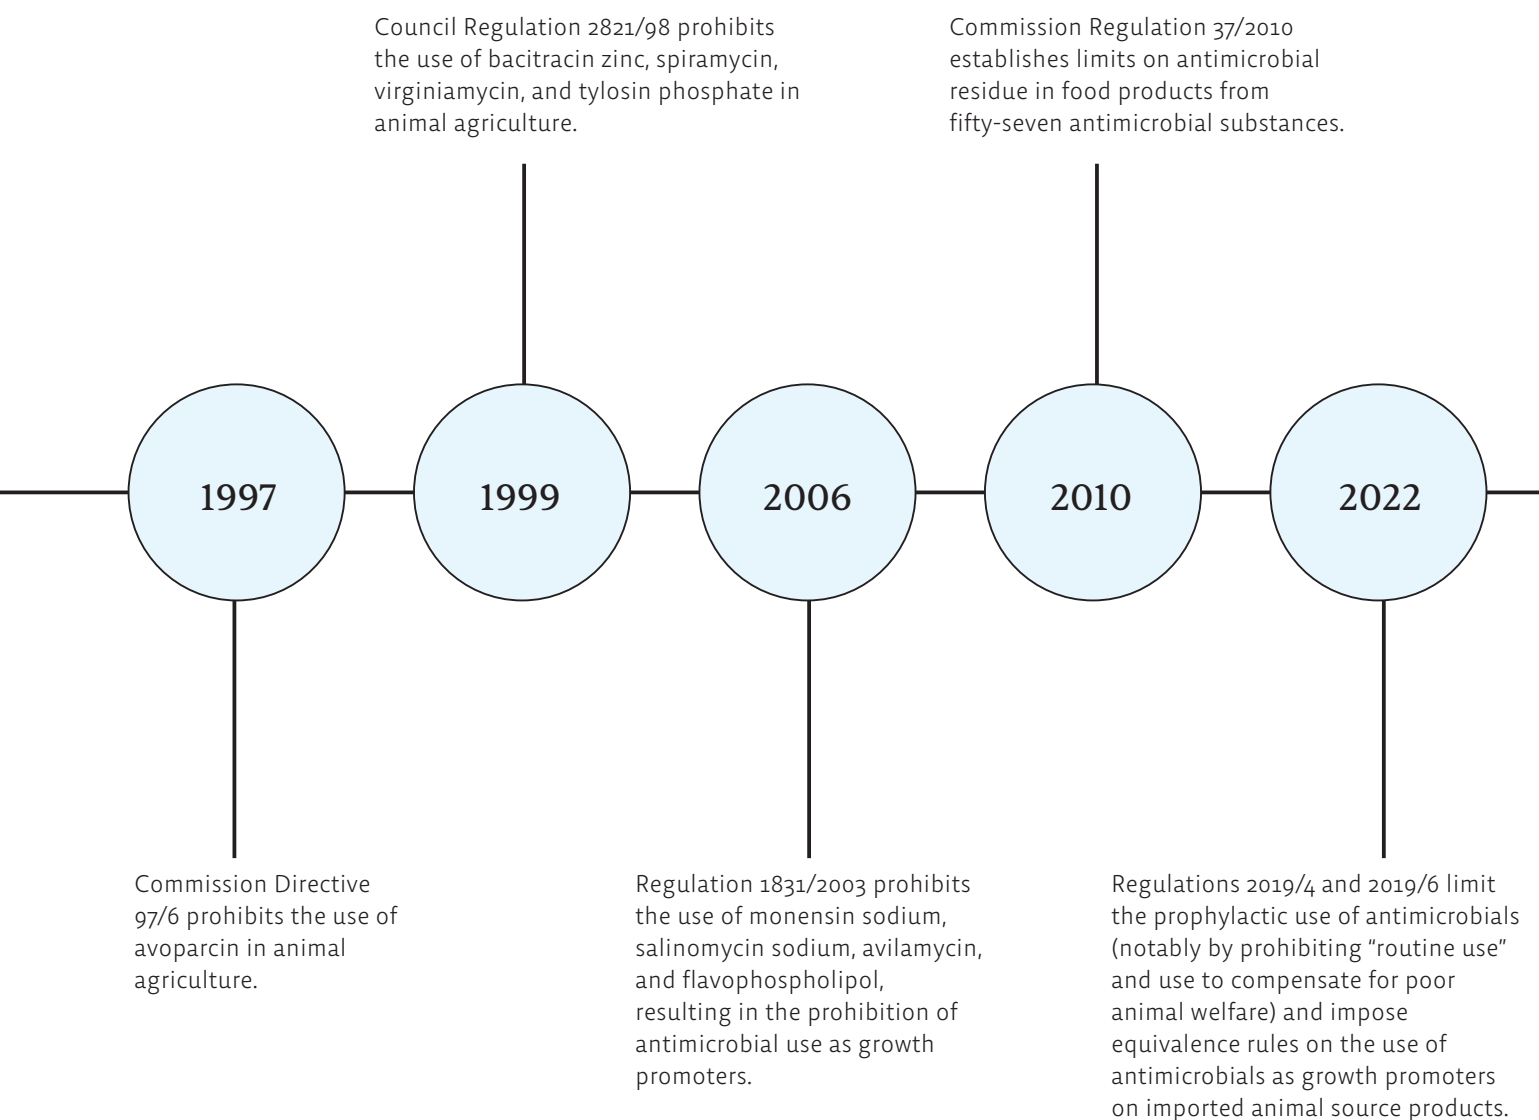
Council Regulation 2821/98 prohibits the use of bacitracin zinc, spiramycin, virginiamycin, and tylosin phosphate in animal agriculture.

Commission Regulation 37/2010 establishes limits on antimicrobial residue in food products from fifty-seven antimicrobial substances.

1997

1999

2006

2010

2022

Commission Directive 97/6 prohibits the use of avoparcin in animal agriculture.

Regulation 1831/2003 prohibits the use of monensin sodium, salinomycin sodium, avilamycin, and flavophospholipol, resulting in the prohibition of antimicrobial use as growth promoters.

Regulations 2019/4 and 2019/6 limit the prophylactic use of antimicrobials (notably by prohibiting "routine use" and use to compensate for poor animal welfare) and impose equivalence rules on the use of antimicrobials as growth promoters on imported animal source products.